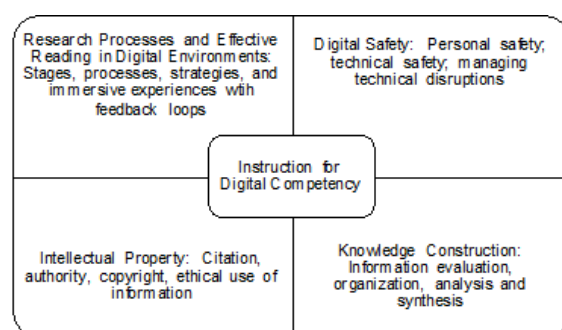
Research Processes and Effective Reading in Digital Environments: Stages, processes, strategies, and immersive experiences wtih feedback loops

Digital Safety: Personal safety; technical safety; managing technical disruptions

Instruction for Digital Competency

Intellectual Property: Citation, authority, copyright, ethical use of information

Knowledge Construction: Information evaluation, organization, analysis and synthesis